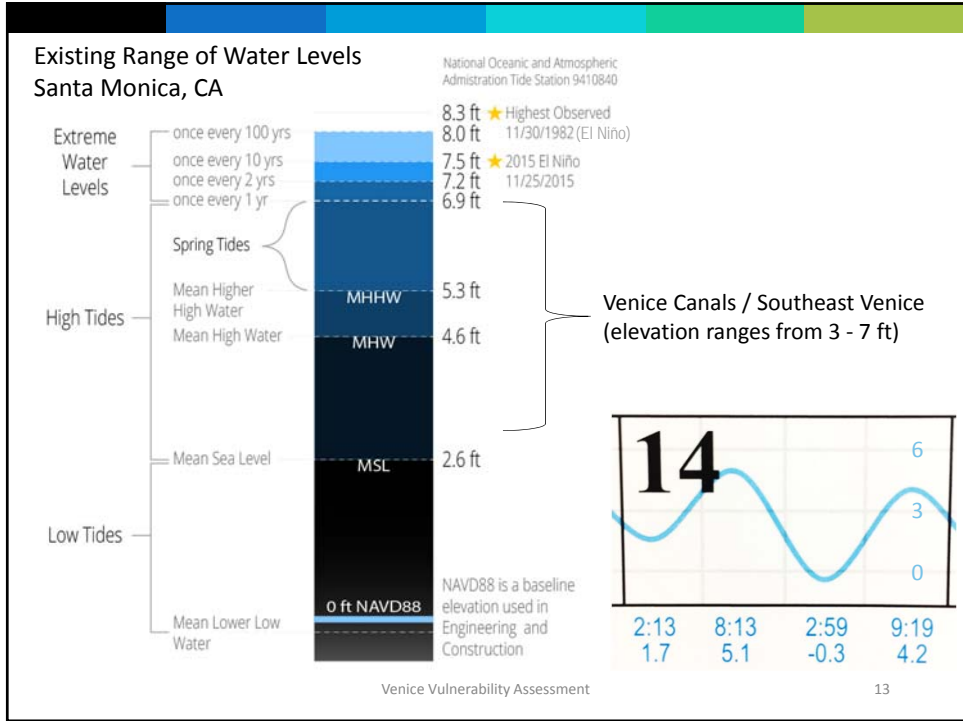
Existing Range of Water Levels
Santa Monica, CA

National Oceanic and Atmospheric Admistration Tide Station 9410840

Extreme Water Levels

once every 100 yrs
once every 10 yrs
once every 2 yrs
once every 1 yr

8.3 ft ★ Highest Observed
8.0 ft 11/30/1982 (El Niño)
7.5 ft ★ 2015 El Niño
7.2 ft 11/25/2015
6.9 ft

High Tides

Spring Tides

Mean Higher High Water
MHHW
5.3 ft

Mean High Water
MHW
4.6 ft

Venice Canals / Southeast Venice (elevation ranges from 3 - 7 ft)

Mean Sea Level
MSL
2.6 ft

Low Tides

0 ft NAVD88
NAVD88 is a baseline elevation used in Engineering and Construction

Mean Lower Low Water

14
6
3
0

| 2:13 | 8:13 | 2:59 | 9:19 |
|---|---|---|---|
| 1.7 | 5.1 | -0.3 | 4.2 |

Venice Vulnerability Assessment

13